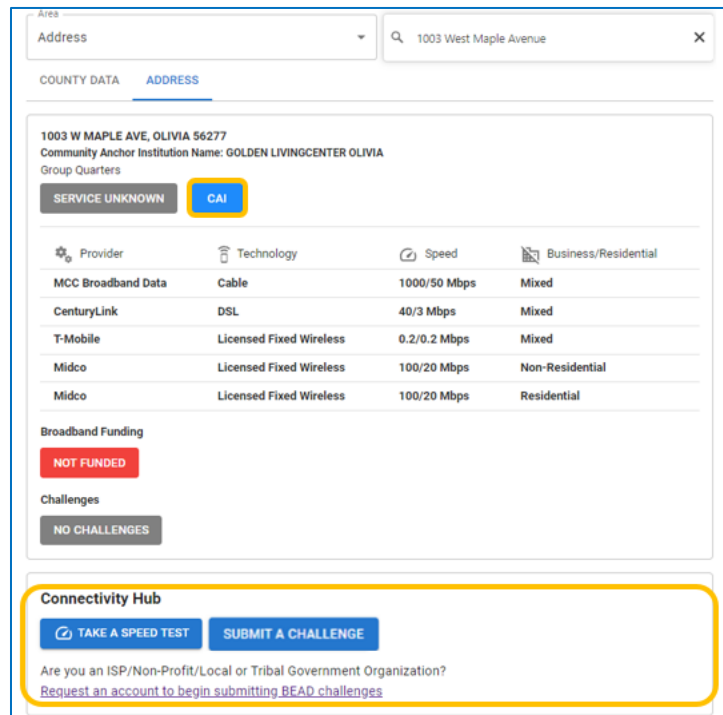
Area
Address

1003 West Maple Avenue ✕

COUNTY DATA ADDRESS

1003 W MAPLE AVE, OLIVIA 56277
Community Anchor Institution Name: GOLDEN LIVINGCENTER OLIVIA
Group Quarters

SERVICE UNKNOWN CAI

| Provider | Technology | Speed | Business/Residential |
|---|---|---|---|
| MCC Broadband Data | Cable | 1000/50 Mbps | Mixed |
| CenturyLink | DSL | 40/3 Mbps | Mixed |
| T-Mobile | Licensed Fixed Wireless | 0.2/0.2 Mbps | Mixed |
| Midco | Licensed Fixed Wireless | 100/20 Mbps | Non-Residential |
| Midco | Licensed Fixed Wireless | 100/20 Mbps | Residential |

Broadband Funding

NOT FUNDED

Challenges

NO CHALLENGES

Connectivity Hub

TAKE A SPEED TEST SUBMIT A CHALLENGE

Are you an ISP/Non-Profit/Local or Tribal Government Organization?
Request an account to begin submitting BEAD challenges